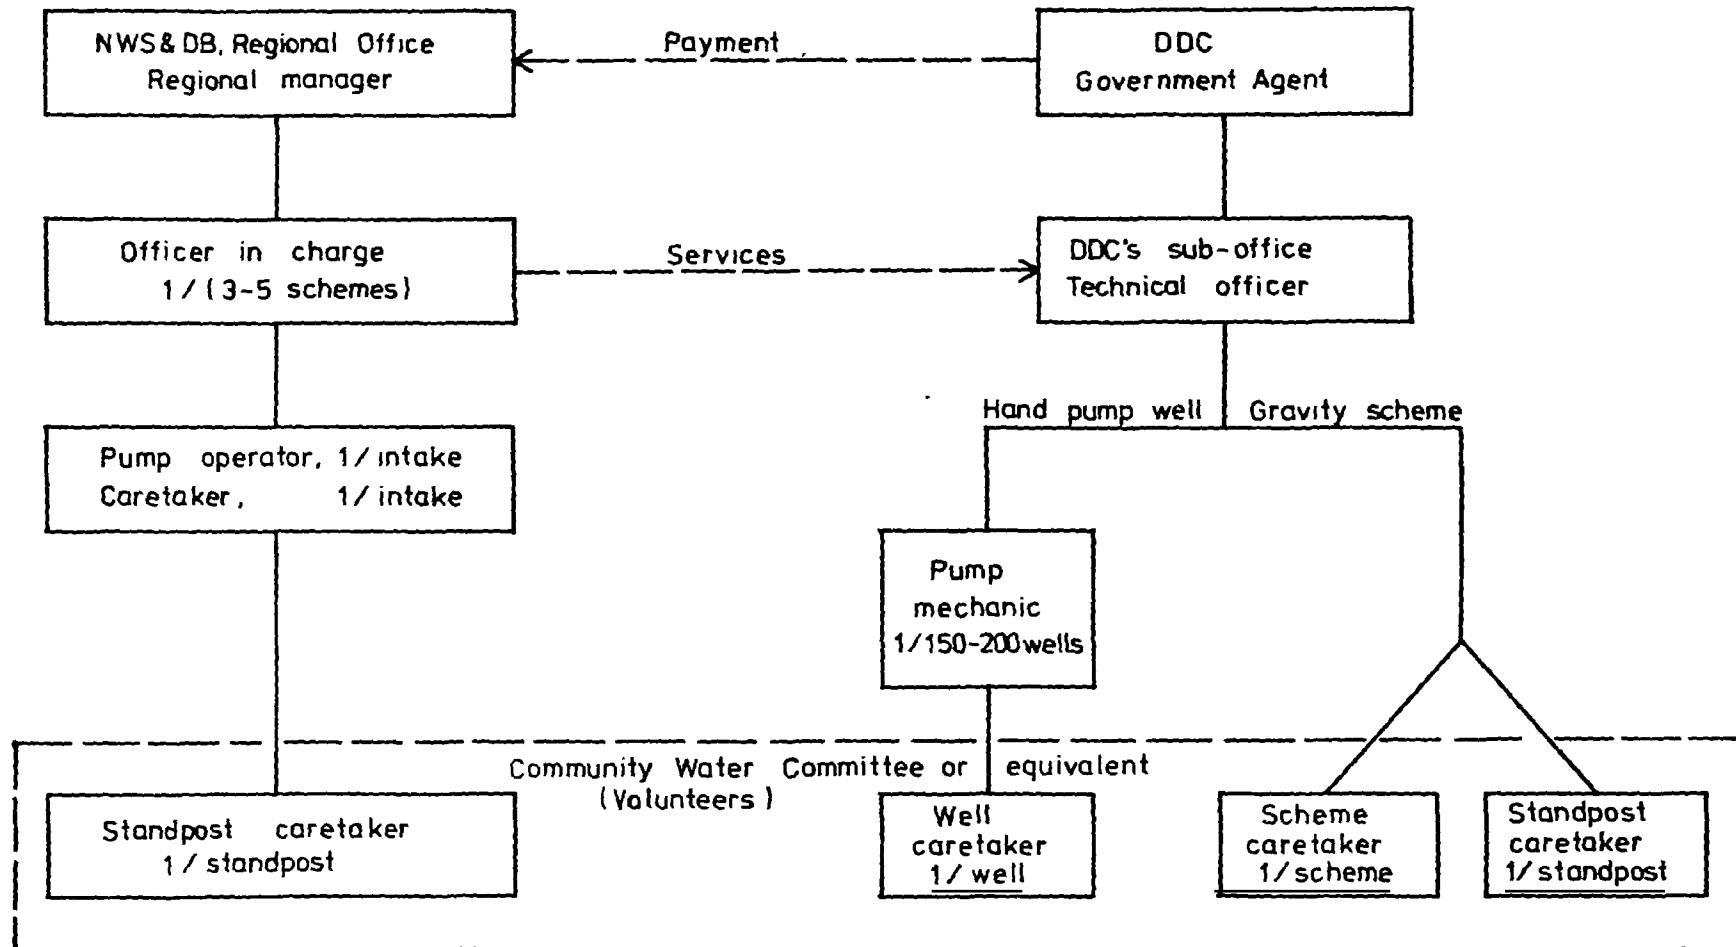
NWS& DB, Regional Office
Regional manager

Payment

DDC
Government Agent

Officer in charge
1 / (3-5 schemes)

Services

DDC's sub-office
Technical officer

Hand pump well

Gravity scheme

Pump operator, 1/ intake
Caretaker, 1/ intake

Pump mechanic
1/150-200 wells

Community Water Committee or equivalent
(Volunteers)

Standpost caretaker
1 / standpost

Well caretaker
1/ well

Scheme caretaker
1/ scheme

Standpost caretaker
1/ standpost